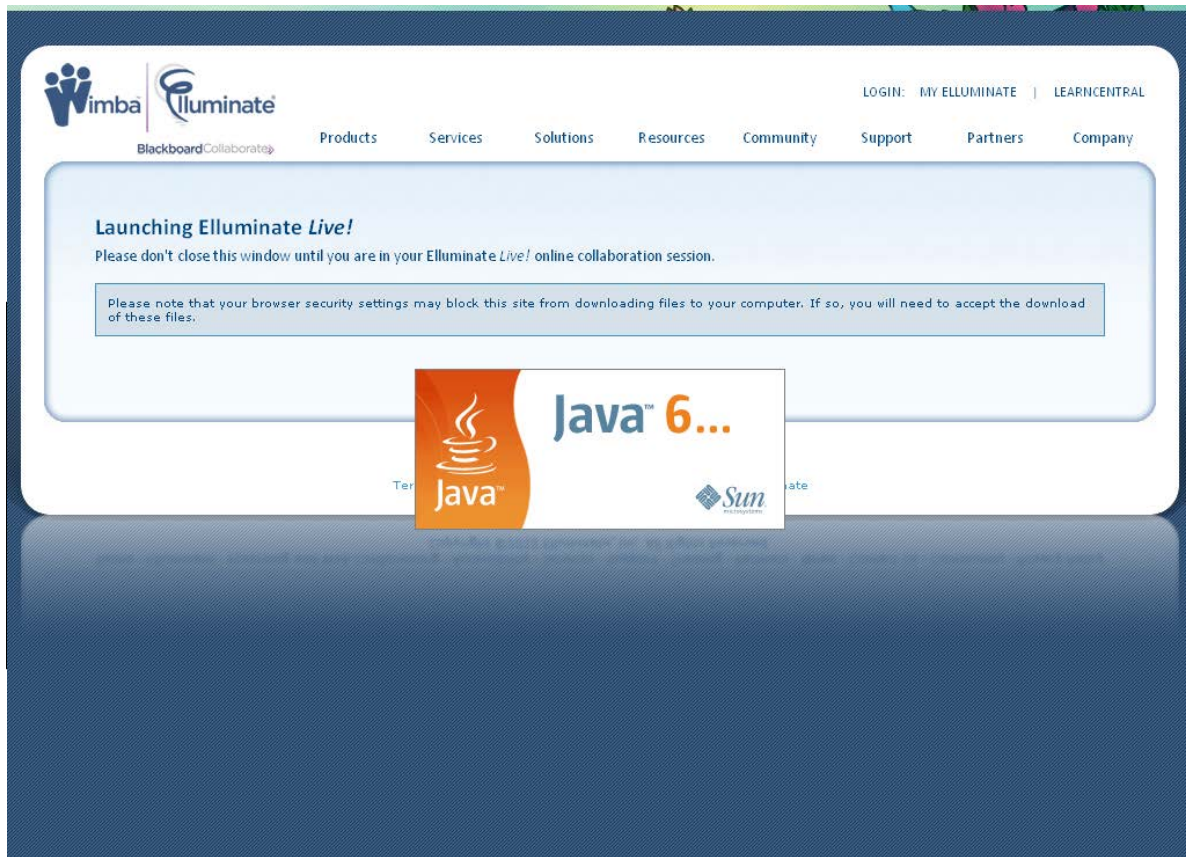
Wimba Elluminate
BlackboardCollaborate

LOGIN: MY ELLUMINATE | LEARNCENTRAL

Products Services Solutions Resources Community Support Partners Company

Launching Elluminate Live!
Please don't close this window until you are in your Elluminate Live! online collaboration session.

Please note that your browser security settings may block this site from downloading files to your computer. If so, you will need to accept the download of these files.

Java™ 6...
Java™
Sun microsystems

Ter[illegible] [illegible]ate